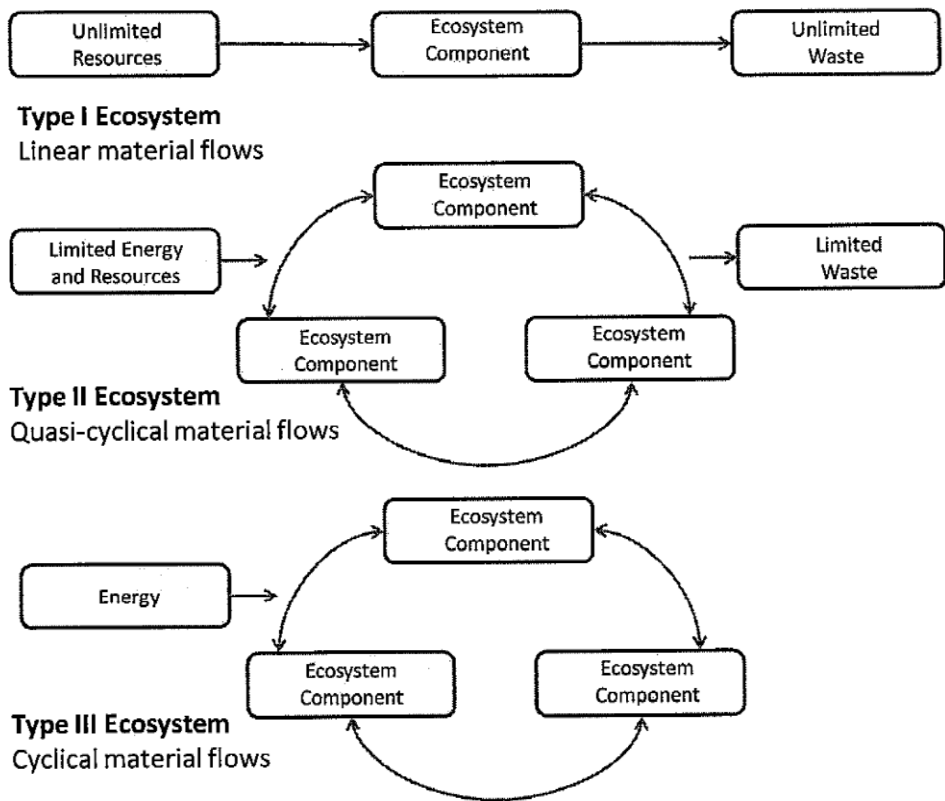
Unlimited Resources

Ecosystem Component

Unlimited Waste

**Type I Ecosystem**
Linear material flows

Ecosystem Component

Limited Energy and Resources

Limited Waste

Ecosystem Component

Ecosystem Component

**Type II Ecosystem**
Quasi-cyclical material flows

Ecosystem Component

Energy

Ecosystem Component

Ecosystem Component

**Type III Ecosystem**
Cyclical material flows